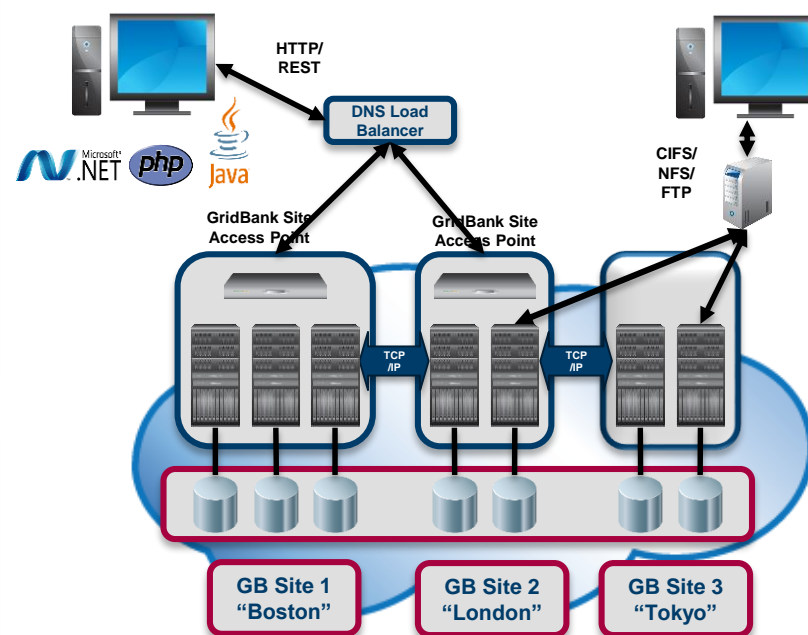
HTTP/
REST

DNS Load
Balancer

Microsoft®
.NET

php

Java

CIFS/
NFS/
FTP

GridBank Site
Access Point

GridBank Site
Access Point

TCP
/IP

TCP
/IP

GB Site 1
“Boston”

GB Site 2
“London”

GB Site 3
“Tokyo”